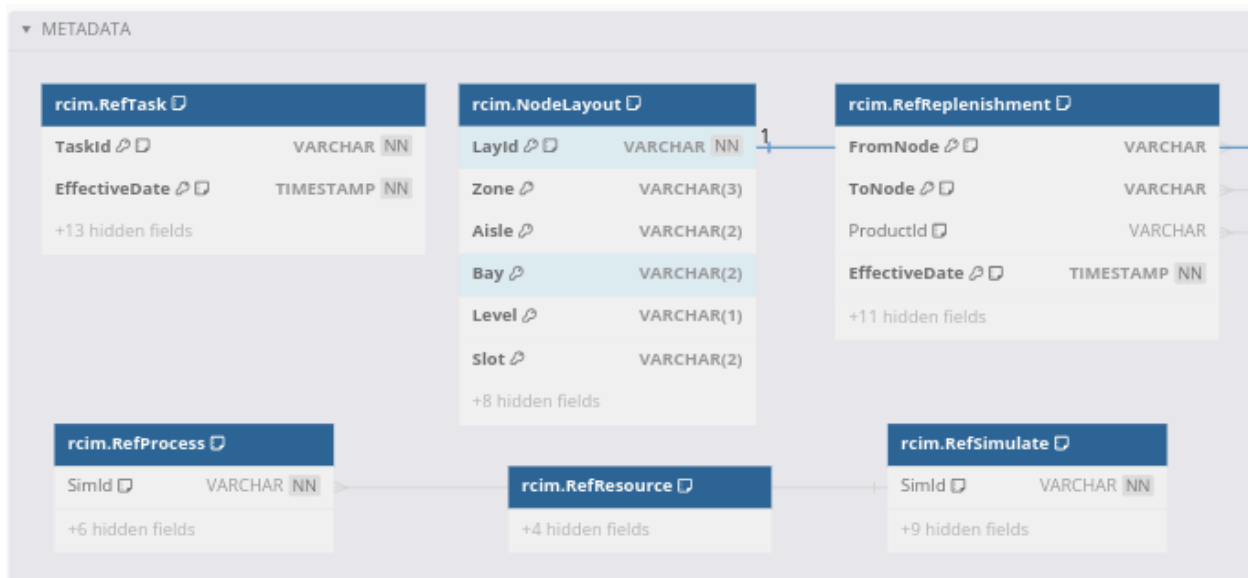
▾ METADATA

rcim.RefTask

| TaskId | VARCHAR NN |
|---|---|
| EffectiveDate | TIMESTAMP NN |
| +13 hidden fields | |

rcim.NodeLayout

| LayId | VARCHAR NN |
|---|---|
| Zone | VARCHAR(3) |
| Aisle | VARCHAR(2) |
| Bay | VARCHAR(2) |
| Level | VARCHAR(1) |
| Slot | VARCHAR(2) |
| +8 hidden fields | |

1

rcim.RefReplenishment

| FromNode | VARCHAR |
|---|---|
| ToNode | VARCHAR |
| ProductId | VARCHAR |
| EffectiveDate | TIMESTAMP NN |
| +11 hidden fields | |

rcim.RefProcess

| SimId | VARCHAR NN |
|---|---|
| +6 hidden fields | |

rcim.RefResource

+4 hidden fields

rcim.RefSimulate

| SimId | VARCHAR NN |
|---|---|
| +9 hidden fields | |